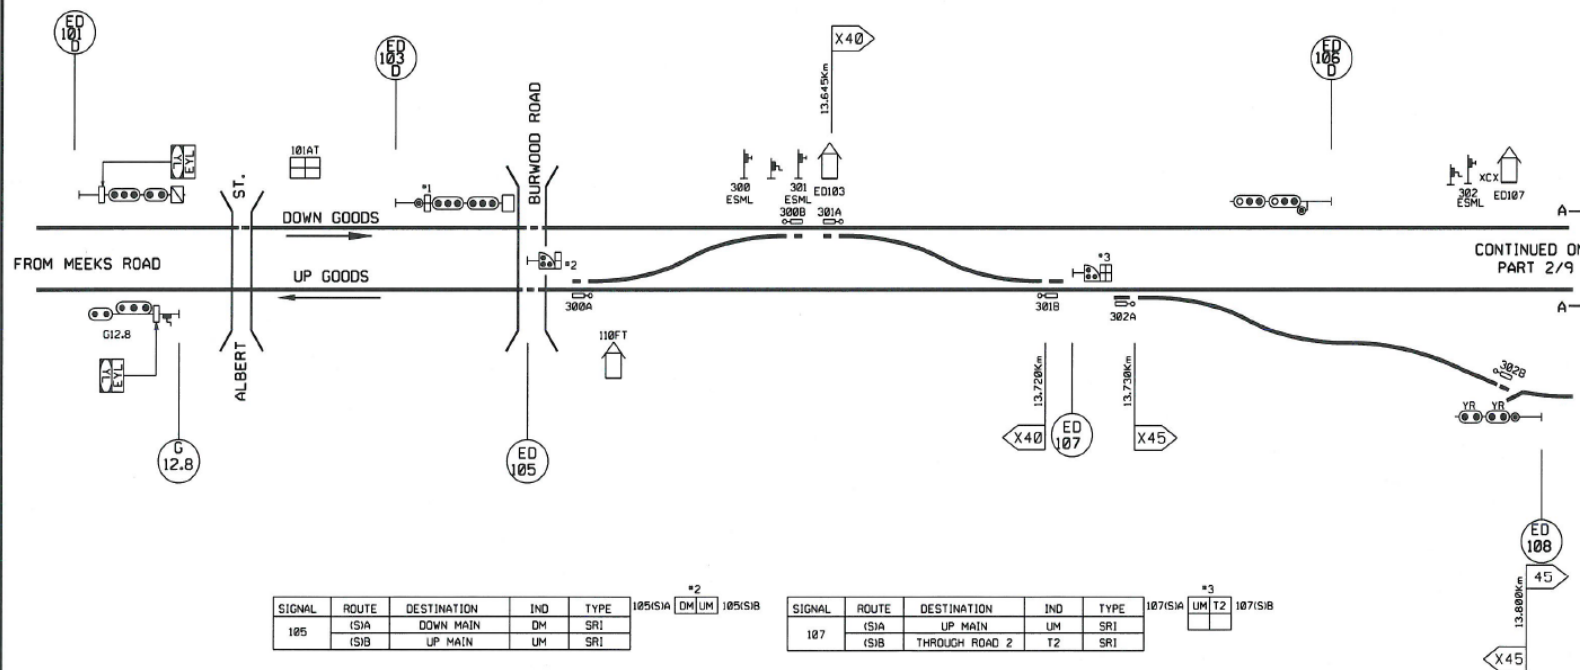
ED
101
D

ED
103
D

X40

13.645Km

ED
106
D

101AT

Y
EYL

ST.

ALBERT

*1

BURWOOD ROAD

300
ESML

301
ESML

ED103

300B

301A

302
ESML

XCX

ED107

A—

DOWN GOODS

FROM MEEKS ROAD

UP GOODS

*2

*3

CONTINUED O
PART 2/9

A—

300A

301B

302A

G12.8

Y
EYL

110FT

13.720Km

13.730Km

302B

YR YR

G
12.8

ED
105

X40

ED
107

X45

ED
108

13.800Km

45

X45

| SIGNAL | ROUTE | DESTINATION | IND | TYPE |
|---|---|---|---|---|
| 105 | (S)A | DOWN MAIN | DM | SRI |
| | (S)B | UP MAIN | UM | SRI |

*2
105(S)A DM UM 105(S)B

| SIGNAL | ROUTE | DESTINATION | IND | TYPE |
|---|---|---|---|---|
| 107 | (S)A | UP MAIN | UM | SRI |
| | (S)B | THROUGH ROAD 2 | T2 | SRI |

*3
107(S)A UM T2 107(S)B